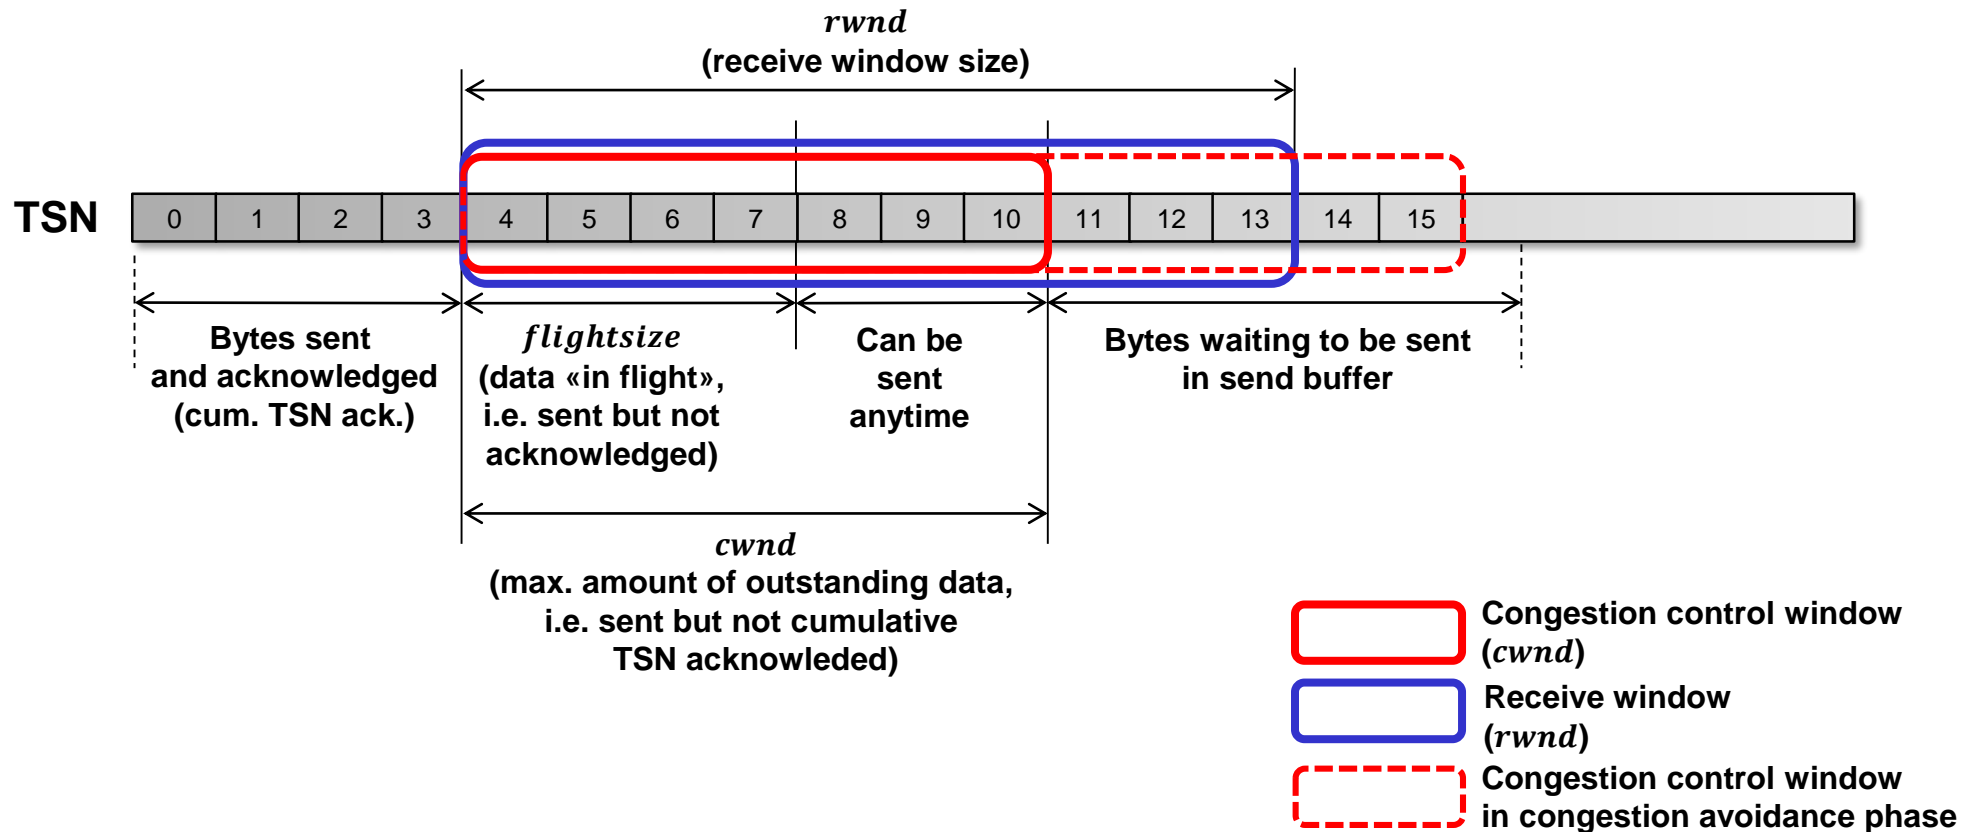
$rwnd$
(receive window size)

TSN

| 0 | 1 | 2 | 3 | 4 | 5 | 6 | 7 | 8 | 9 | 10 | 11 | 12 | 13 | 14 | 15 |
|---|---|---|---|---|---|---|---|---|---|---|---|---|---|---|---|

Bytes sent and acknowledged (cum. TSN ack.)

$flightsize$
(data «in flight», i.e. sent but not acknowledged)

Can be sent anytime

Bytes waiting to be sent in send buffer

$cwnd$
(max. amount of outstanding data, i.e. sent but not cumulative TSN acknowleded)

Congestion control window ($cwnd$)

Receive window ($rwnd$)

Congestion control window in congestion avoidance phase